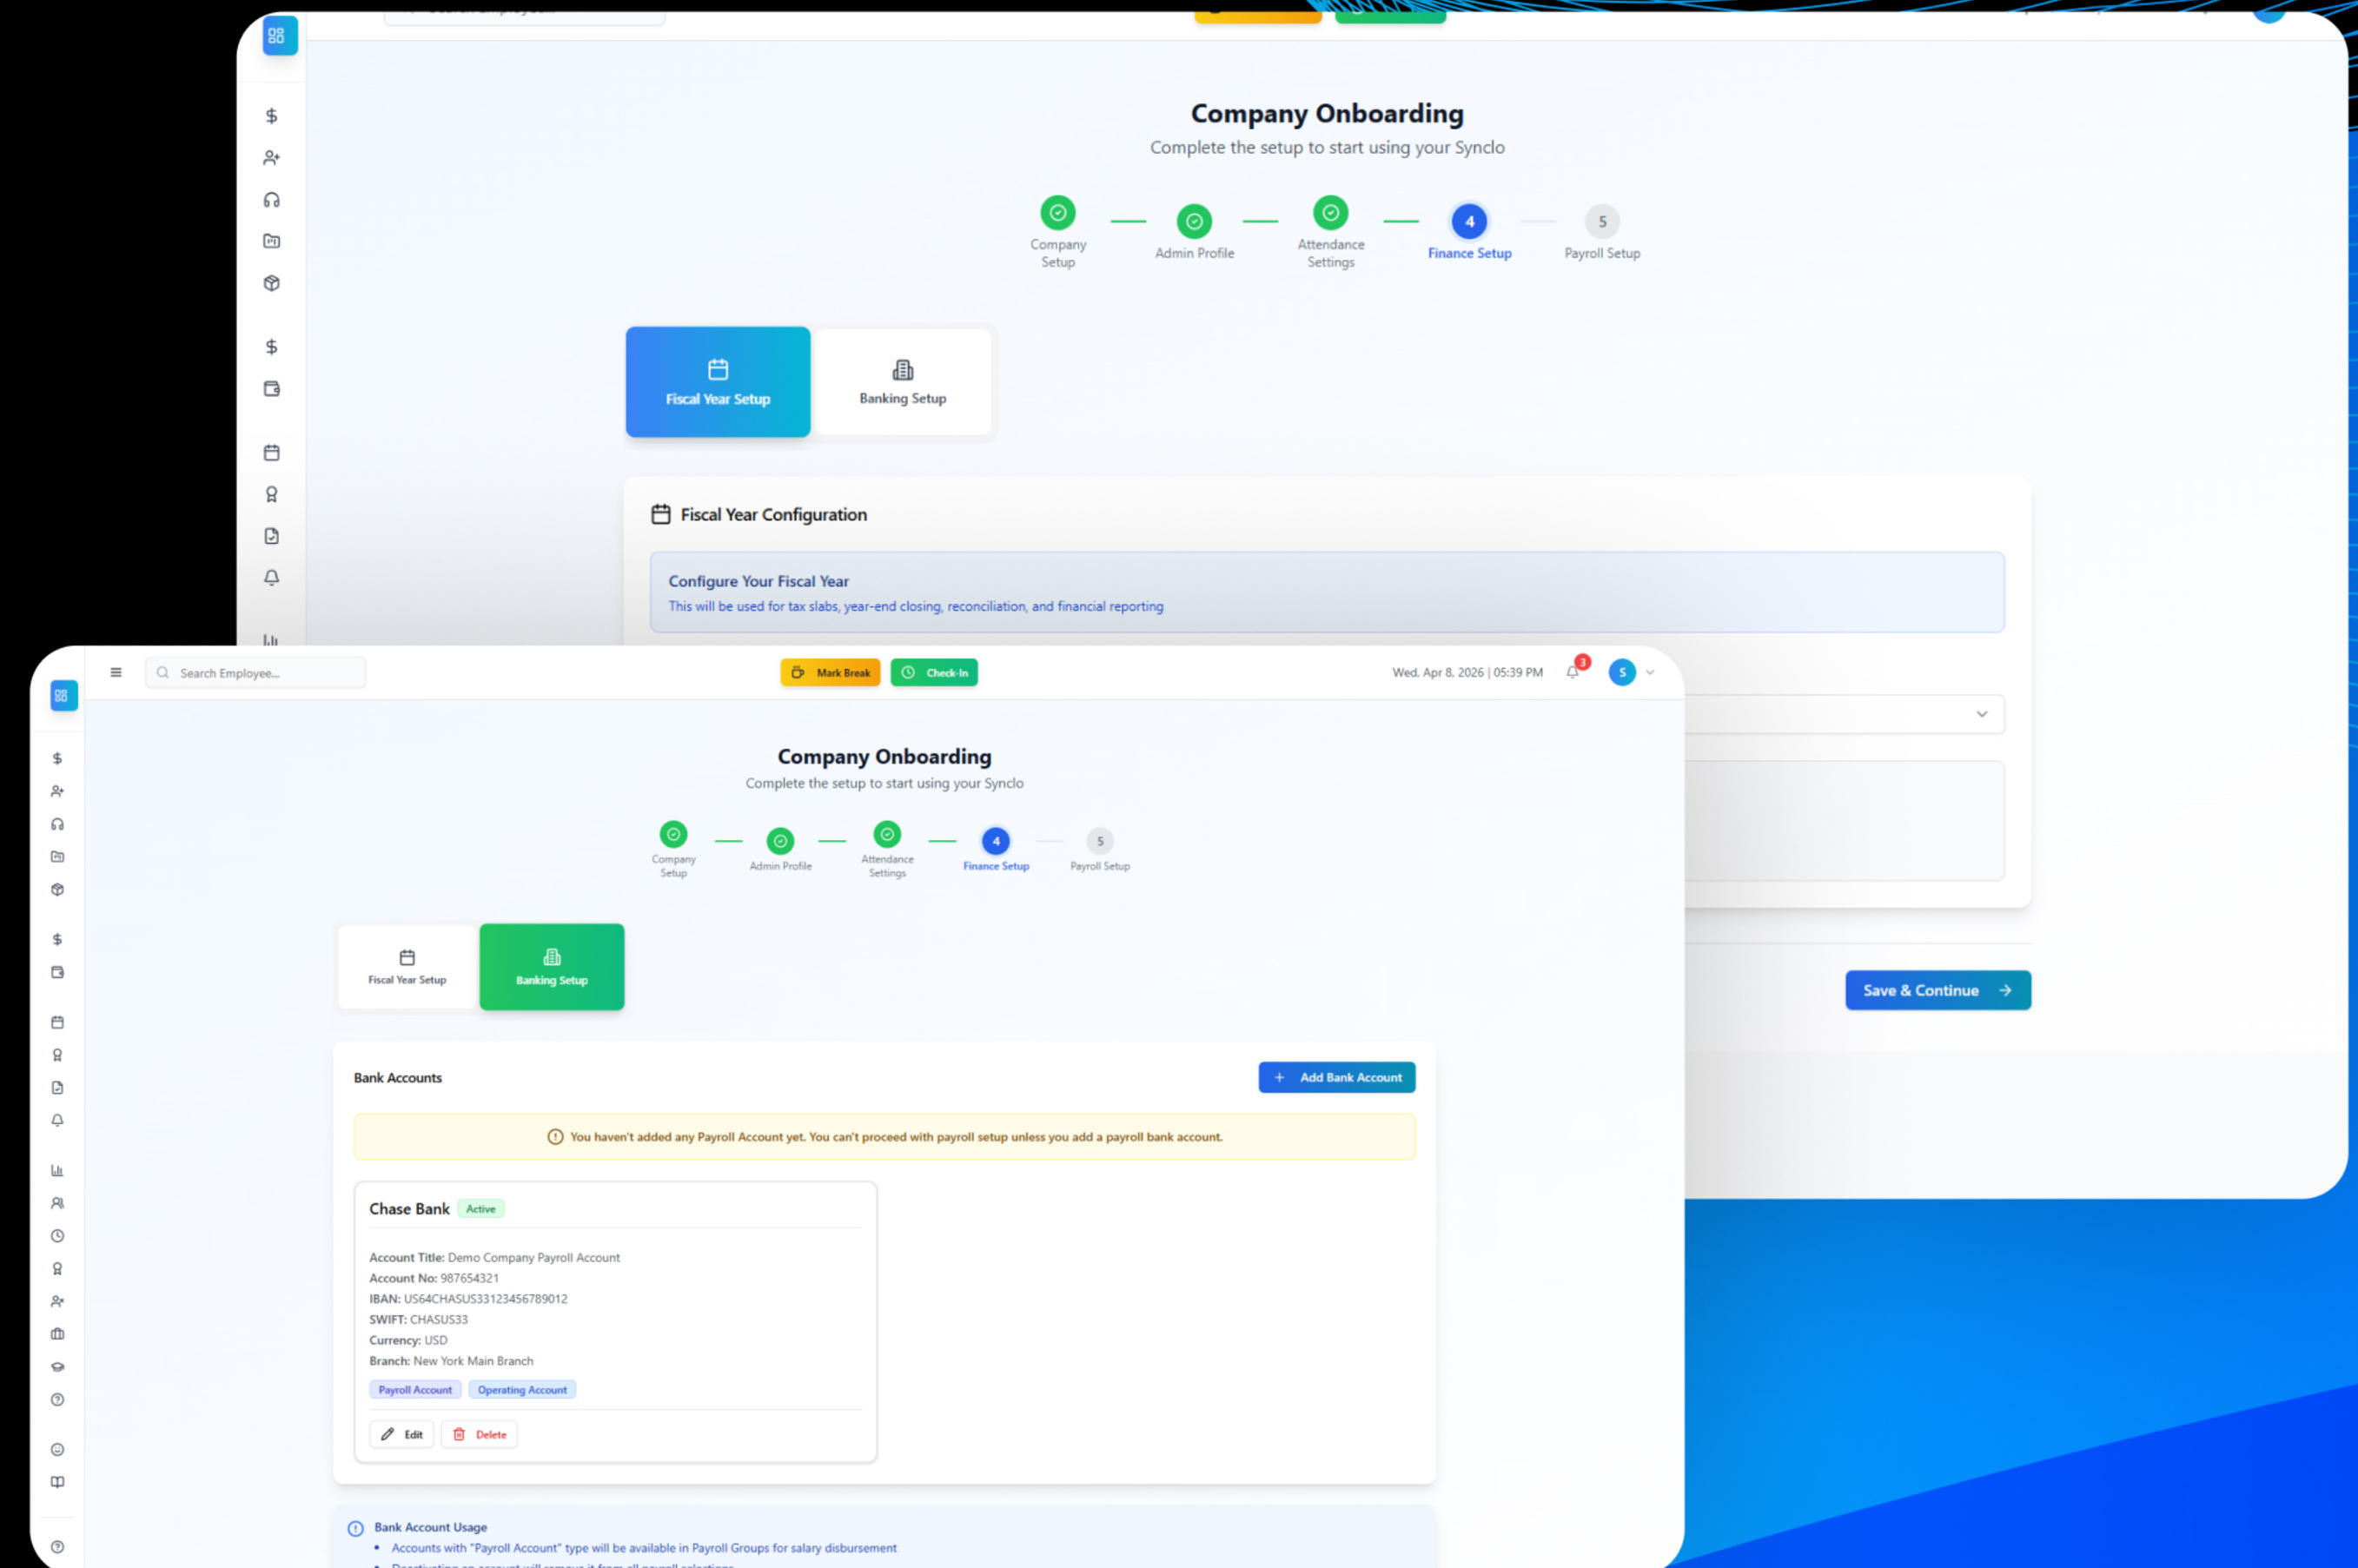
Company Onboarding

Complete the setup to start using your Synclo

Company Setup

Admin Profile

Attendance Settings

4

Finance Setup

5

Payroll Setup

Fiscal Year Setup

Banking Setup

Fiscal Year Configuration

Configure Your Fiscal Year

This will be used for tax slabs, year-end closing, reconciliation, and financial reporting

Save & Continue

Search Employee...

Mark Break

Check-In

Wed, Apr 8, 2026 | 05:39 PM

3

S

Company Onboarding

Complete the setup to start using your Synclo

Company Setup

Admin Profile

Attendance Settings

4

Finance Setup

5

Payroll Setup

Fiscal Year Setup

Banking Setup

Bank Accounts

Add Bank Account

You haven't added any Payroll Account yet. You can't proceed with payroll setup unless you add a payroll bank account.

Chase Bank Active

Account Title: Demo Company Payroll Account
Account No: 987654321
IBAN: US64CHASUS33123456789012
SWIFT: CHASUS33
Currency: USD
Branch: New York Main Branch

Payroll Account Operating Account

Edit Delete

Bank Account Usage

• Accounts with "Payroll Account" type will be available in Payroll Groups for salary disbursement

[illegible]